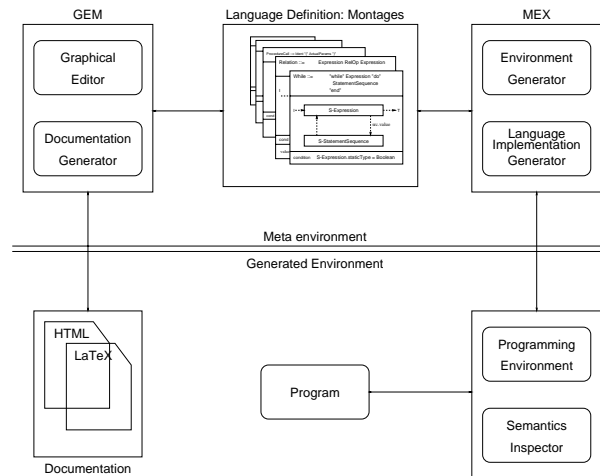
GEM

Graphical Editor

Documentation Generator

Language Definition: Montages

ProcedureCall ::= Ident "(" ActualParams ")"

Relation ::= Expression RelOp Expression

While ::= "while" Expression "do" StatementSequence "end"

S-Expression

S-StatementSequence

condition S-Expression.staticType = Boolean

MEX

Environment Generator

Language Implementation Generator

Meta environment

Generated Environment

HTML

LaTeX

Documentation

Program

Programming Environment

Semantics Inspector